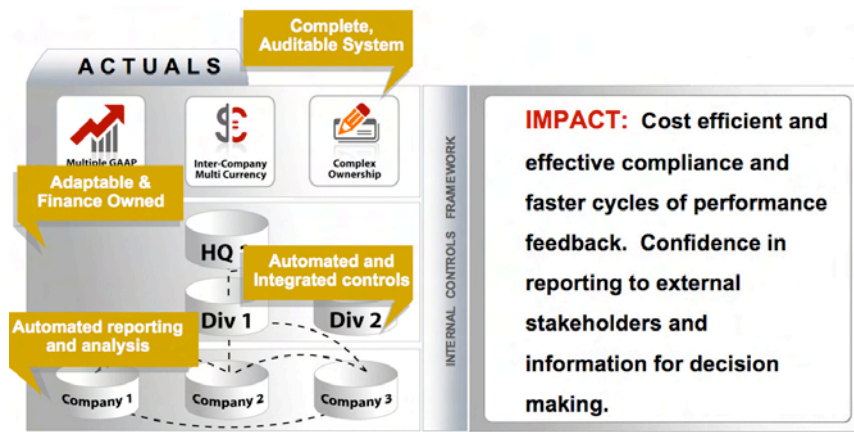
Complete, Auditable System

ACTUALS

Multiple GAAP

Inter-Company Multi Currency

Complex Ownership

Adaptable & Finance Owned

HQ 1

Automated and Integrated controls

Div 1

Div 2

Automated reporting and analysis

Company 1

Company 2

Company 3

INTERNAL CONTROLS FRAMEWORK

IMPACT: Cost efficient and effective compliance and faster cycles of performance feedback. Confidence in reporting to external stakeholders and information for decision making.